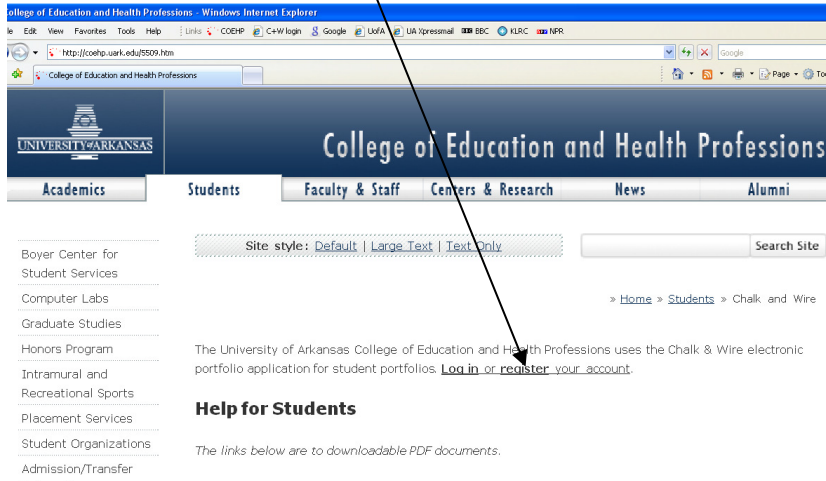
ollege of Education and Health Professions - Windows Internet Explorer

le Edit View Favorites Tools Help | Links COEHP C+W login Google UofA UA Xpressmail BBC KLRC NPR

http://coehp.uark.edu/5509.htm

Google

College of Education and Health Professions

Page Too

UNIVERSITY of ARKANSAS

College of Education and Health Professions

Academics | Students | Faculty & Staff | Centers & Research | News | Alumni

Site style: Default | Large Text | Text Only

Search Site

Boyer Center for Student Services

Computer Labs

Graduate Studies

Honors Program

Intramural and Recreational Sports

Placement Services

Student Organizations

Admission/Transfer

» Home » Students » Chalk and Wire

The University of Arkansas College of Education and Health Professions uses the Chalk & Wire electronic portfolio application for student portfolios. Log in or register your account.

Help for Students

The links below are to downloadable PDF documents.